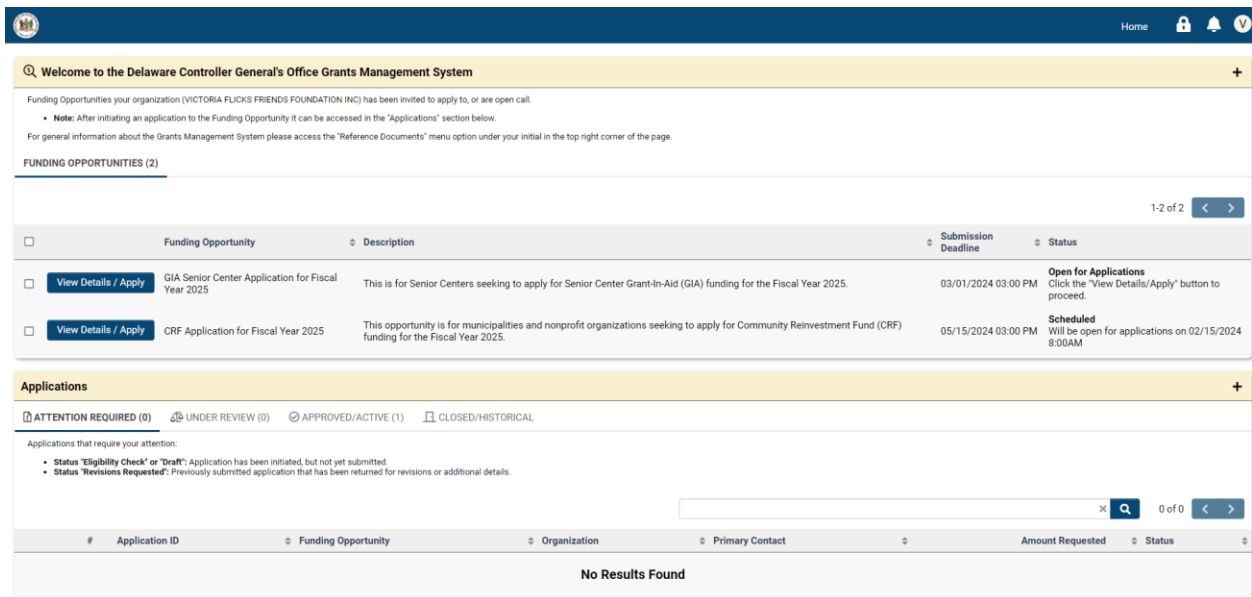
Home V

Welcome to the Delaware Controller General's Office Grants Management System +

Funding Opportunities your organization (VICTORIA FLICKS FRIENDS FOUNDATION INC) has been invited to apply to, or are open call.

- **Note:** After initiating an application to the Funding Opportunity it can be accessed in the "Applications" section below.

For general information about the Grants Management System please access the "Reference Documents" menu option under your initial in the top right corner of the page.

FUNDING OPPORTUNITIES (2)

1-2 of 2

| | | Funding Opportunity | Description | Submission Deadline | Status |
|---|---|---|---|---|---|
| | View Details / Apply | GIA Senior Center Application for Fiscal Year 2025 | This is for Senior Centers seeking to apply for Senior Center Grant-In-Aid (GIA) funding for the Fiscal Year 2025. | 03/01/2024 03:00 PM | Open for Applications Click the "View Details/Apply" button to proceed. |
| | View Details / Apply | CRF Application for Fiscal Year 2025 | This opportunity is for municipalities and nonprofit organizations seeking to apply for Community Reinvestment Fund (CRF) funding for the Fiscal Year 2025. | 05/15/2024 03:00 PM | Scheduled Will be open for applications on 02/15/2024 8:00AM |

Applications +

ATTENTION REQUIRED (0) UNDER REVIEW (0) APPROVED/ACTIVE (1) CLOSED/HISTORICAL

Applications that require your attention:

- **Status "Eligibility Check" or "Draft":** Application has been initiated, but not yet submitted.
- **Status "Revisions Requested":** Previously submitted application that has been returned for revisions or additional details.

0 of 0

| # | Application ID | Funding Opportunity | Organization | Primary Contact | | Amount Requested | Status |
|---|---|---|---|---|---|---|---|

No Results Found